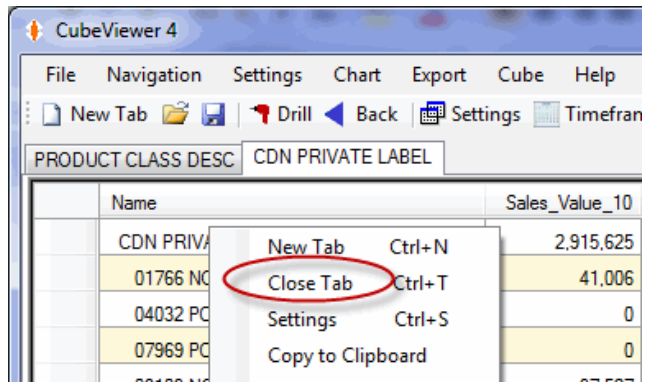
CubeViewer 4

File Navigation Settings Chart Export Cube Help

New Tab Drill Back Settings Timefran

PRODUCT CLASS DESC CDN PRIVATE LABEL

| Name | Sales_Value_10 |
|---|---|
| CDN PRIVA | 2,915,625 |
| 01766 NC | 41,006 |
| 04032 PC | 0 |
| 07969 PC | 0 |

New Tab Ctrl+N
Close Tab Ctrl+T
Settings Ctrl+S
Copy to Clipboard